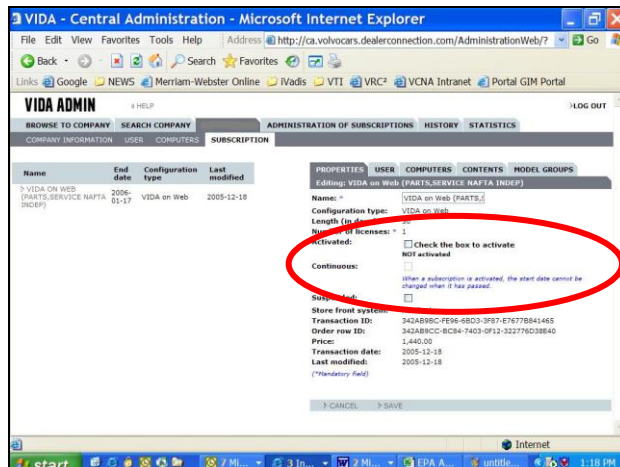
VIDA - Central Administration - Microsoft Internet Explorer

File Edit View Favorites Tools Help

Address http://ca.volvocars.dealerconnection.com/AdministrationWeb/?

Go

Back Search Favorites

Links Google NEWS Merriam-Webster Online iVadis VTI VRC² VCNA Intranet Portal GIM Portal

VIDA ADMIN

HELP

LOG OUT

BROWSE TO COMPANY SEARCH COMPANY ADMINISTRATION OF SUBSCRIPTIONS HISTORY STATISTICS

COMPANY INFORMATION USER COMPUTERS SUBSCRIPTION

| Name | End date | Configuration type | Last modified |
|---|---|---|---|
| VIDA ON WEB (PARTS,SERVICE NAFTA INDEP) | 2006-01-17 | VIDA on Web | 2005-12-18 |

PROPERTIES USER COMPUTERS CONTENTS MODEL GROUPS

Editing: VIDA on Web (PARTS,SERVICE NAFTA INDEP)

Name: * VIDA on Web (PARTS,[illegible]

Configuration type: VIDA on Web

Length (in d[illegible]

Num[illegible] of licenses: * 1

Activated: Check the box to activate

NOT activated

Continuous:

When a subscription is activated, the start date cannot be changed when it has passed.

Susp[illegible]ded:

Store front system:

Transaction ID: 342AB9BC-FE96-6BD3-3F87-E7677B841465

Order row ID: 342AB9CC-BC84-7403-0F12-322776D38E40

Price: 1,440.00

Transaction date: 2005-12-18

Last modified: 2005-12-18

(*Mandatory field)

CANCEL SAVE

Internet

start 7 Mi... 3 In... 2 Mi... EPA A... untitle... 1:18 PM